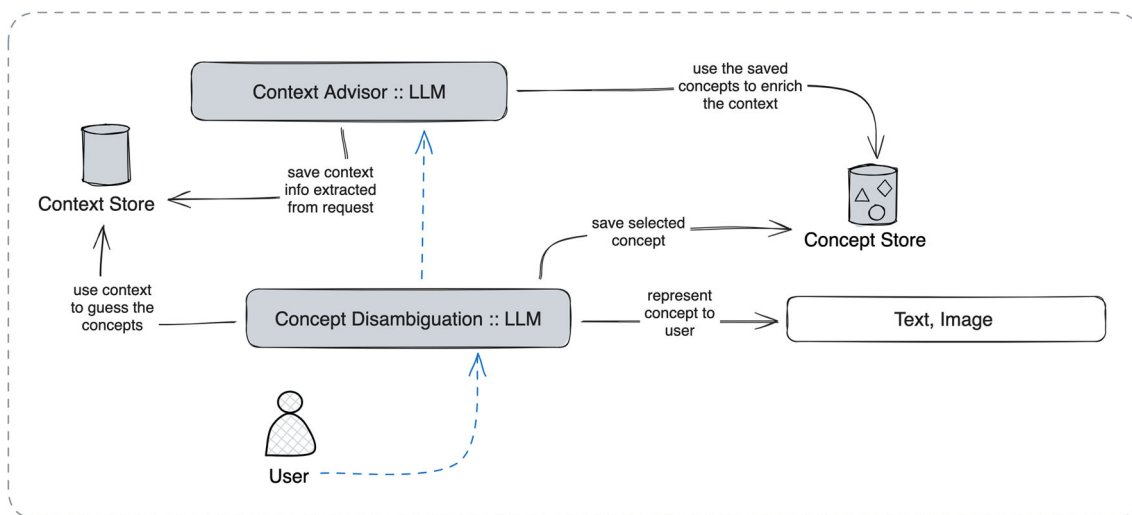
Context Advisor :: LLM

use the saved concepts to enrich the context

Context Store

save context info extracted from request

Concept Store

save selected concept

use context to guess the concepts

Concept Disambiguation :: LLM

represent concept to user

Text, Image

User